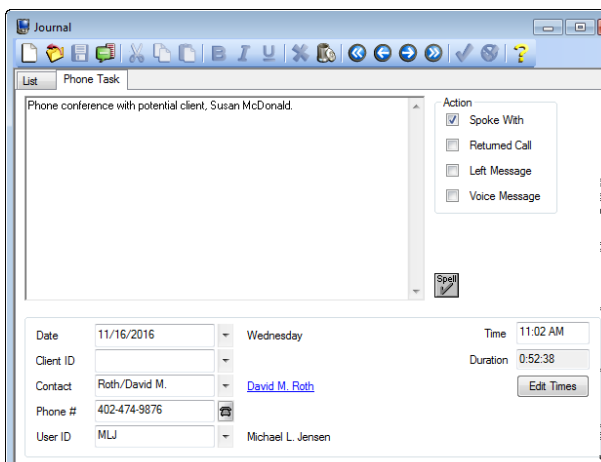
Journal

List | Phone Task

Phone conference with potential client, Susan McDonald.

Action
☑ Spoke With
☐ Returned Call
☐ Left Message
☐ Voice Message

Spell

Date 11/16/2016 Wednesday
Time 11:02 AM
Client ID
Duration 0:52:38
Contact Roth/David M. David M. Roth
Edit Times
Phone # 402-474-9876
User ID MLJ Michael L. Jensen